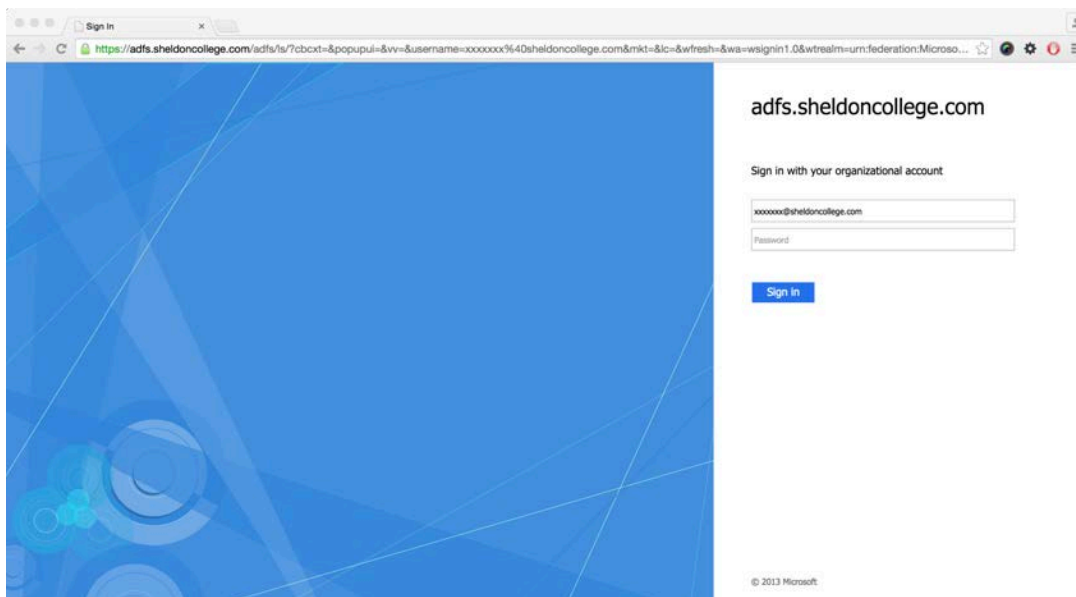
Sign In

https://adfs.sheldoncollege.com/adfs/ls/?cbcxt=&popupui=&vv=&username=xxxxxxx%40sheldoncollege.com&mkt=&lc=&wfresh=&wa=wsignin1.0&wtrealm=urn:federation:Microso...

adfs.sheldoncollege.com

Sign in with your organizational account

xxxxxxx@sheldoncollege.com

Password

Sign in

© 2013 Microsoft